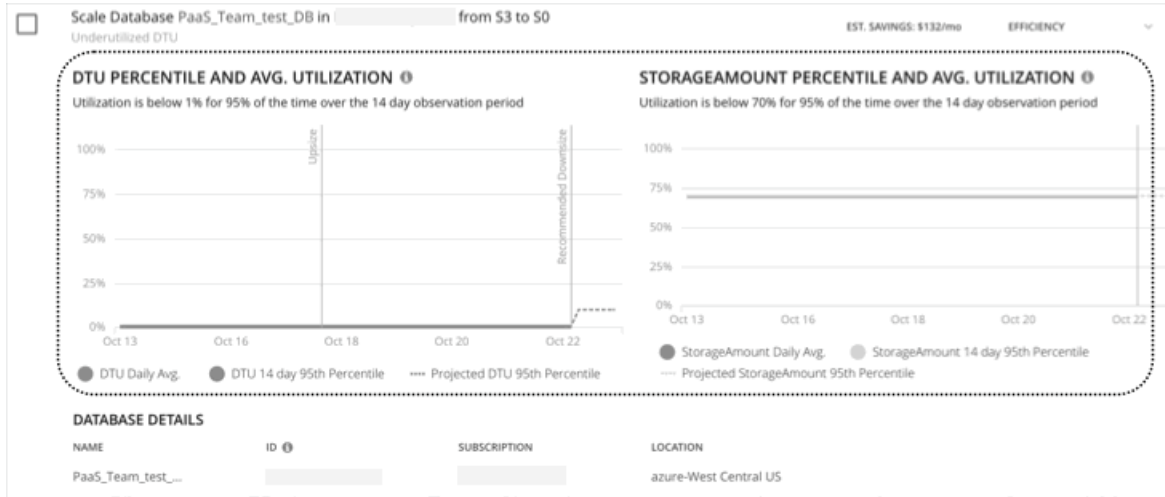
Scale Database PaaS_Team_test_DB in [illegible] from S3 to S0
Underutilized DTU

EST. SAVINGS: $132/mo EFFICIENCY

DTU PERCENTILE AND AVG. UTILIZATION
Utilization is below 1% for 95% of the time over the 14 day observation period

100%
75%
50%
25%
0%
Upsize
Recommended Downsize
Oct 13 Oct 16 Oct 18 Oct 20 Oct 22

DTU Daily Avg. DTU 14 day 95th Percentile Projected DTU 95th Percentile

STORAGEAMOUNT PERCENTILE AND AVG. UTILIZATION
Utilization is below 70% for 95% of the time over the 14 day observation period

100%
75%
50%
25%
0%
Oct 13 Oct 16 Oct 18 Oct 20 Oct 22

StorageAmount Daily Avg. StorageAmount 14 day 95th Percentile
Projected StorageAmount 95th Percentile

DATABASE DETAILS

| NAME | ID | SUBSCRIPTION | LOCATION |
|---|---|---|---|
| PaaS_Team_test_... | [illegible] | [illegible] | azure-West Central US |